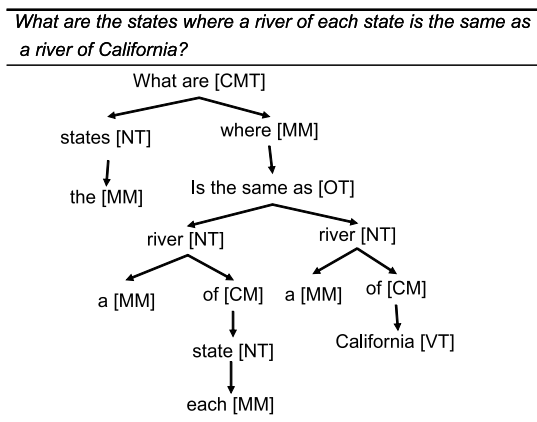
What are the states where a river of each state is the same as a river of California?

What are [CMT]

states [NT]

where [MM]

the [MM]

Is the same as [OT]

river [NT]

river [NT]

a [MM]

of [CM]

a [MM]

of [CM]

state [NT]

California [VT]

each [MM]